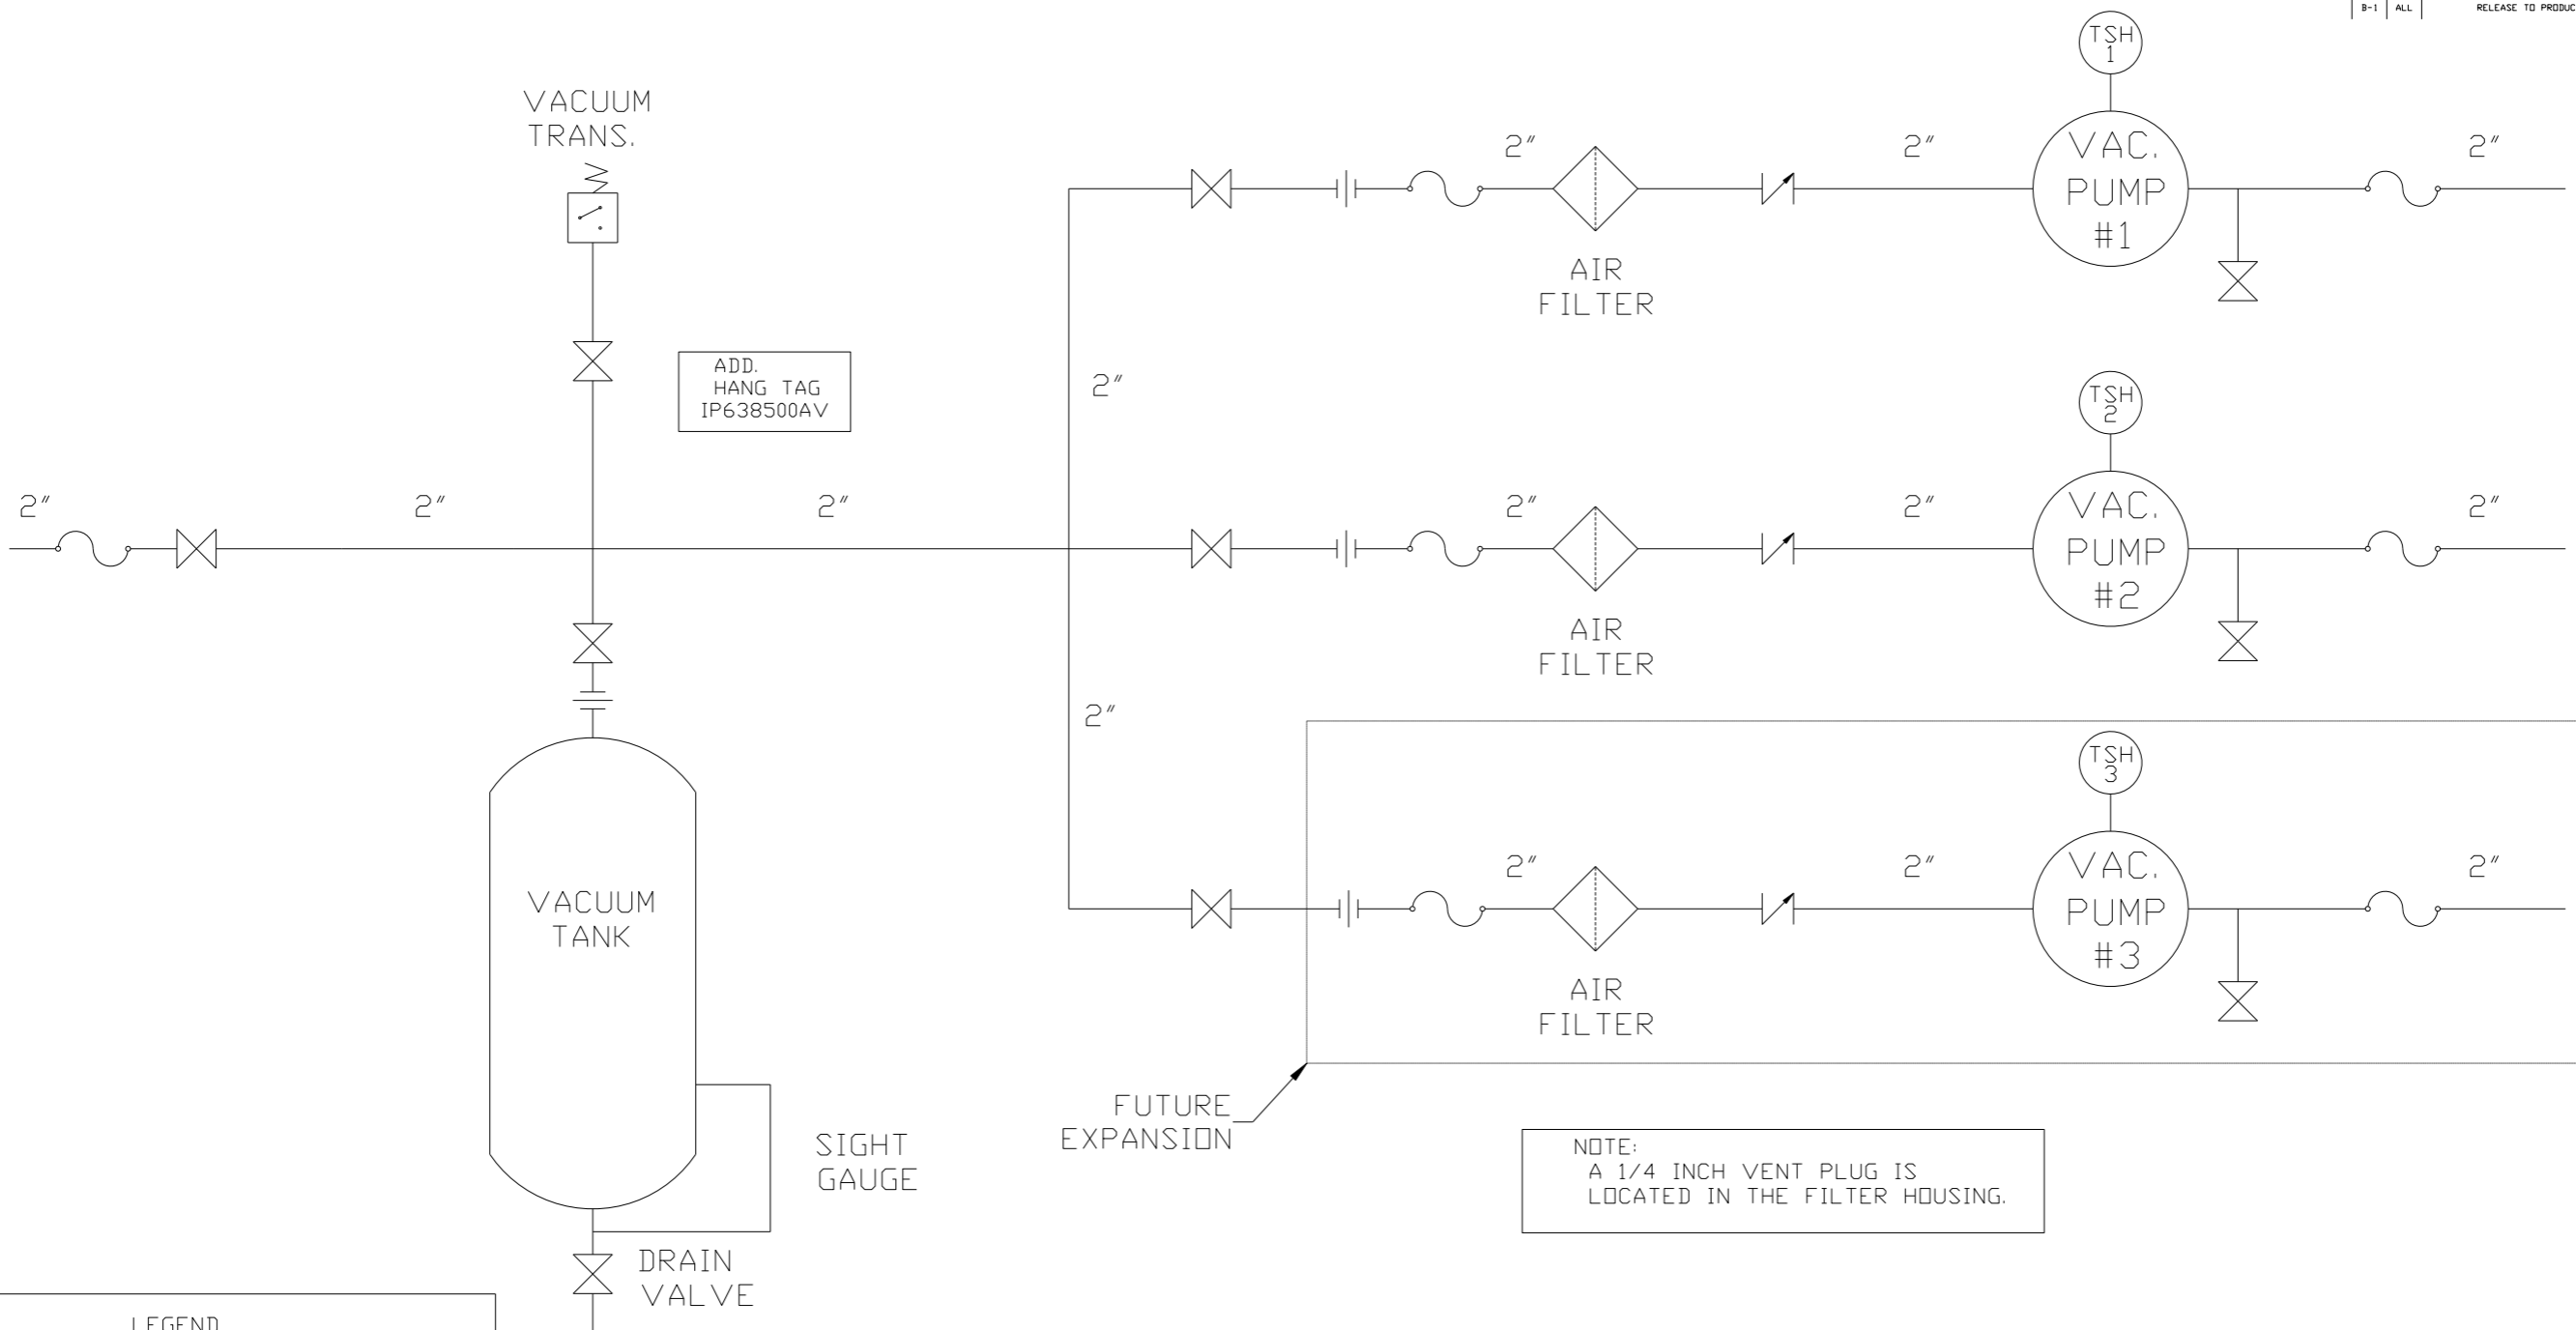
B-1 ALL RELEASE TO PRODUC

TSH 1

VACUUM TRANS.

2″ 2″ VAC. PUMP #1 2″

AIR FILTER

ADD. HANG TAG IP638500AV

2″

TSH 2

2″ 2″ 2″ 2″ 2″ VAC. PUMP #2 2″

AIR FILTER

2″

TSH 3

2″ 2″ VAC. PUMP #3 2″

VACUUM TANK

AIR FILTER

FUTURE EXPANSION

SIGHT GAUGE

NOTE:
A 1/4 INCH VENT PLUG IS LOCATED IN THE FILTER HOUSING.

DRAIN VALVE

LEGEND